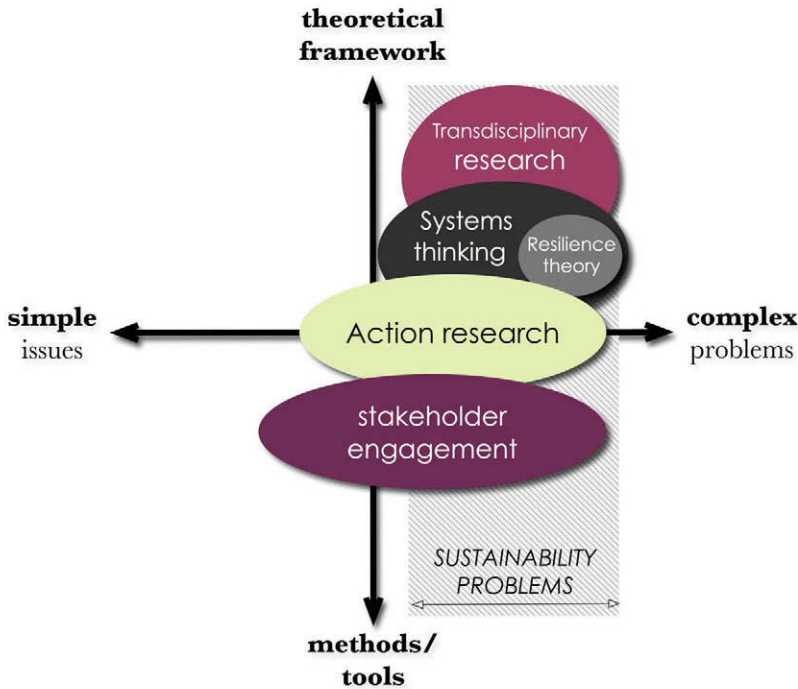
theoretical framework

Transdisciplinary research

Systems thinking

Resilience theory

simple issues

Action research

complex problems

stakeholder engagement

SUSTAINABILITY PROBLEMS

methods/ tools